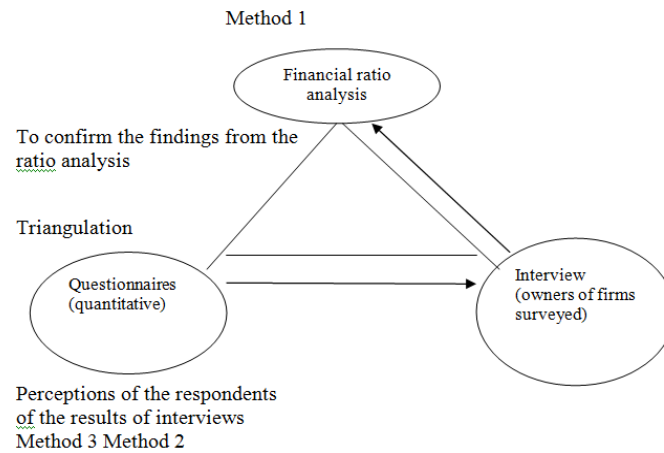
Method 1

Financial ratio analysis

To confirm the findings from the ratio analysis

Triangulation

Questionnaires (quantitative)

Interview (owners of firms surveyed)

Perceptions of the respondents of the results of interviews
Method 3 Method 2